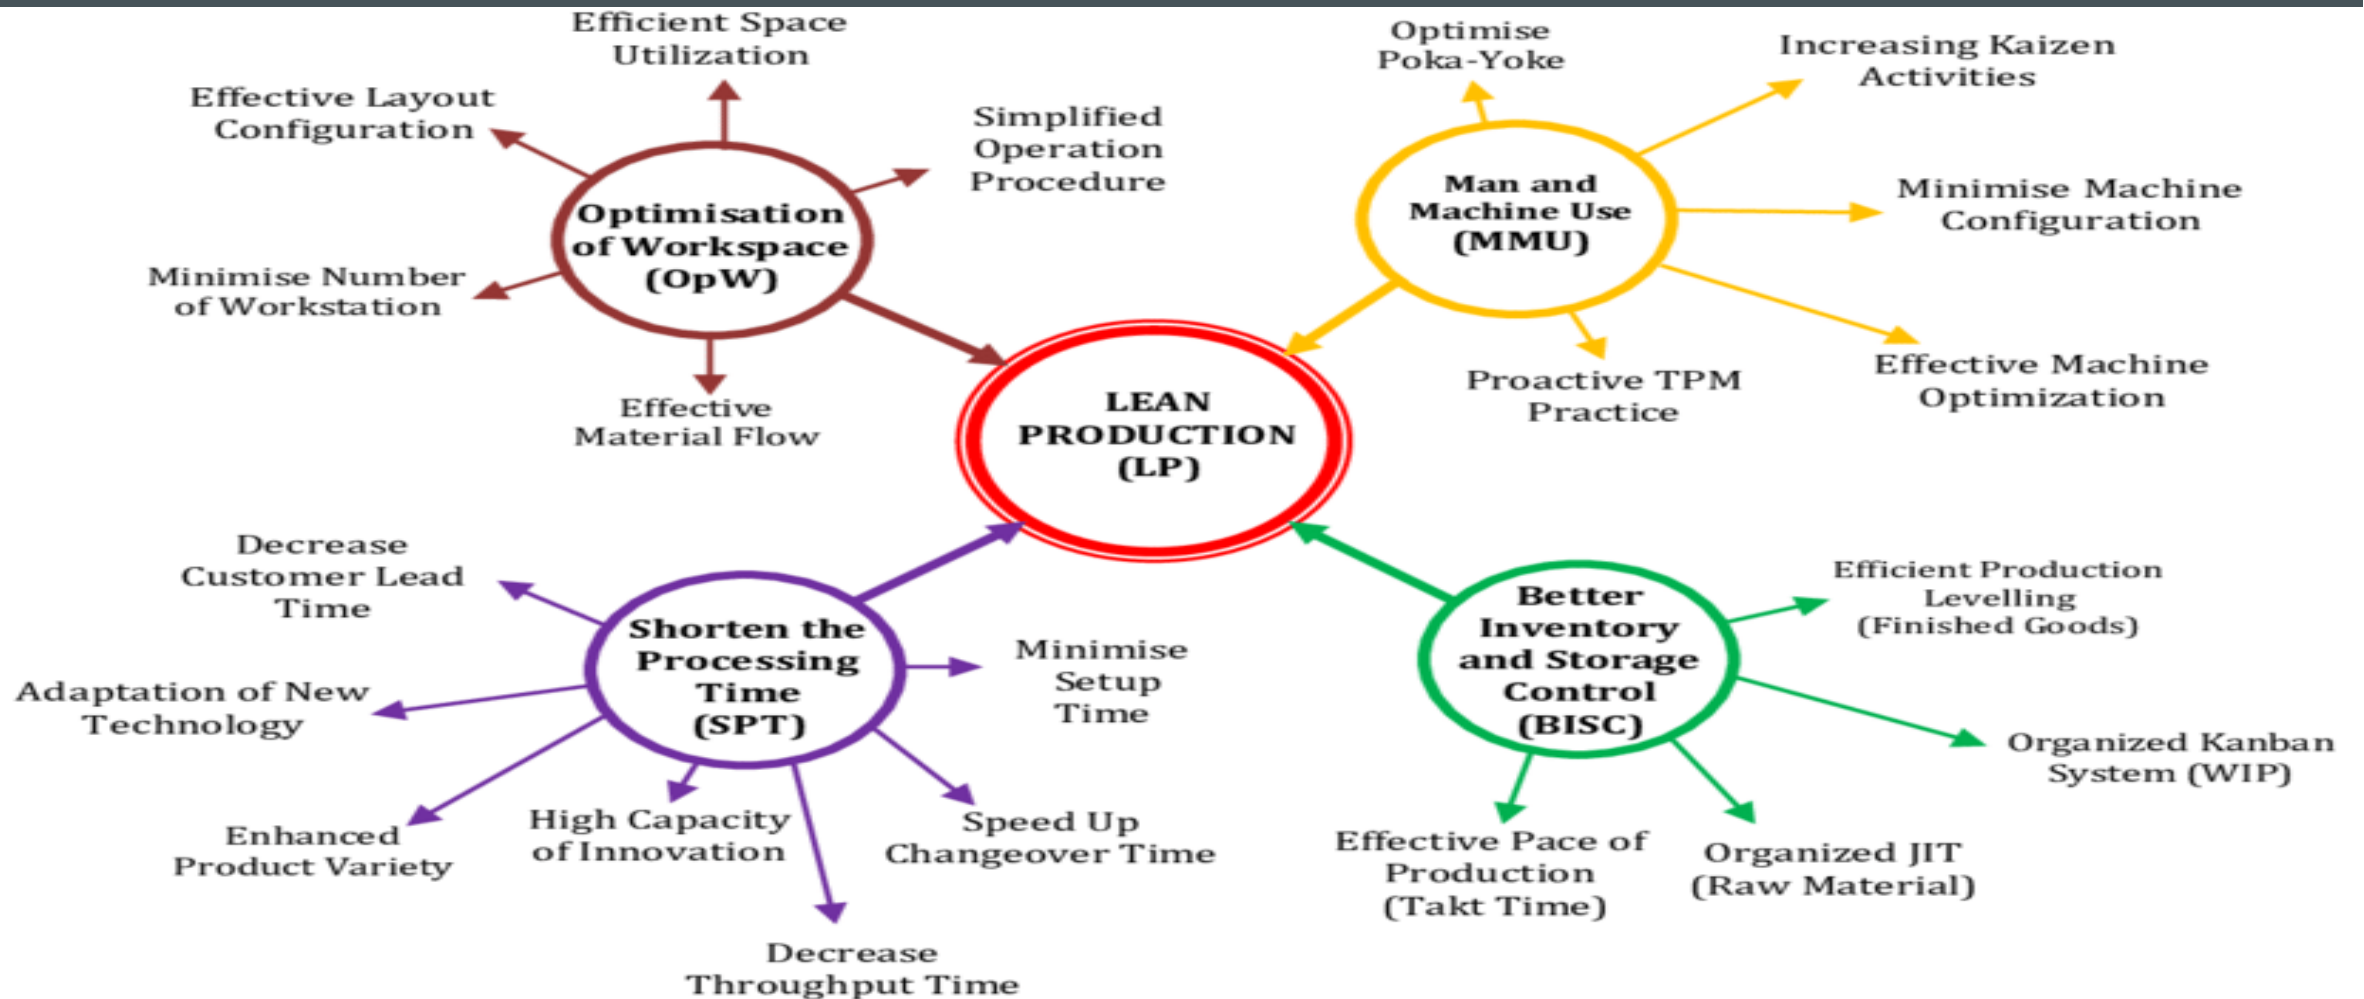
Efficient Space Utilization

Effective Layout Configuration

Simplified Operation Procedure

Optimisation of Workspace (OpW)

Minimise Number of Workstation

Effective Material Flow

Optimise Poka-Yoke

Increasing Kaizen Activities

Man and Machine Use (MMU)

Minimise Machine Configuration

Effective Machine Optimization

Proactive TPM Practice

LEAN PRODUCTION (LP)

Decrease Customer Lead Time

Shorten the Processing Time (SPT)

Minimise Setup Time

Adaptation of New Technology

Enhanced Product Variety

High Capacity of Innovation

Speed Up Changeover Time

Decrease Throughput Time

Better Inventory and Storage Control (BISC)

Efficient Production Levelling (Finished Goods)

Organized Kanban System (WIP)

Effective Pace of Production (Takt Time)

Organized JIT (Raw Material)